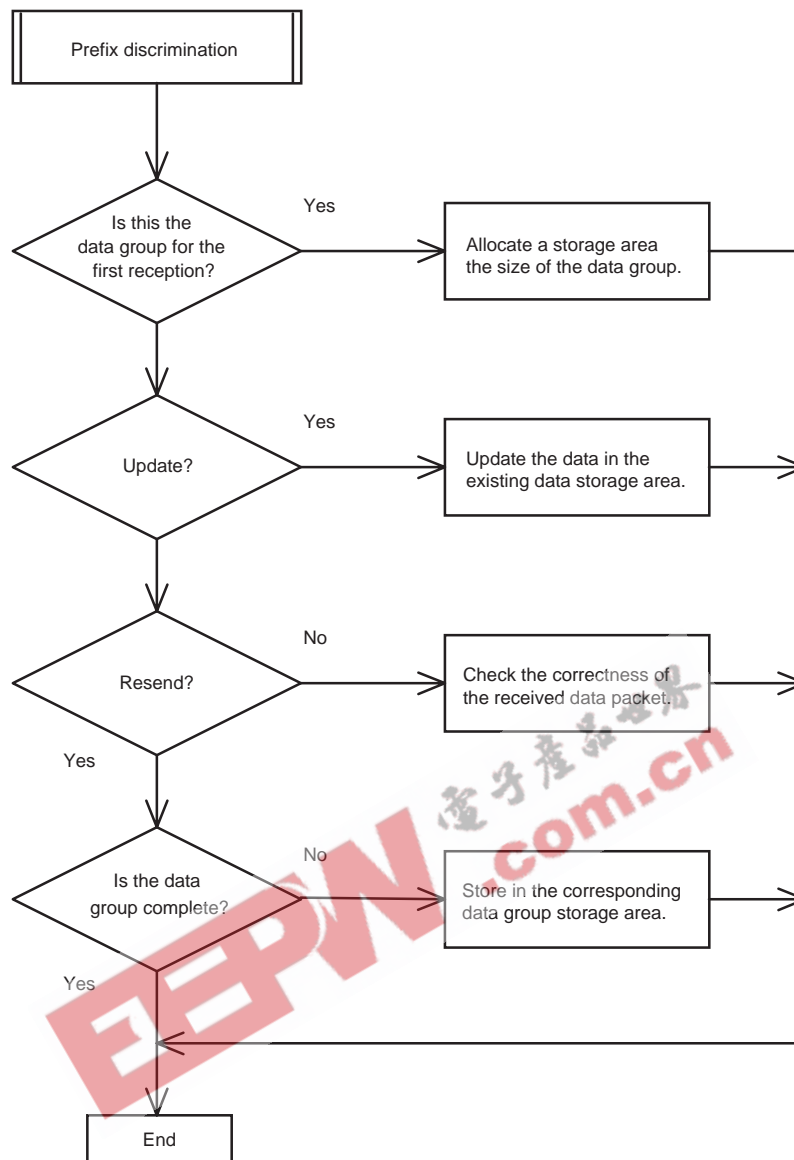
Prefix discrimination

Is this the data group for the first reception?

Yes

Allocate a storage area the size of the data group.

Update?

Yes

Update the data in the existing data storage area.

Resend?

No

Check the correctness of the received data packet.

Yes

Is the data group complete?

No

Store in the corresponding data group storage area.

Yes

End

EEPW.com.cn
电子产品世界